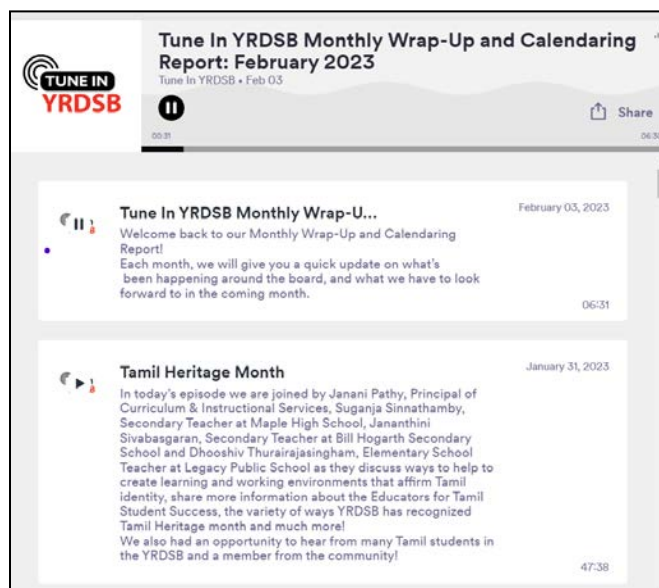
TUNE IN
YRDSB

Tune In YRDSB Monthly Wrap-Up and Calendaring Report: February 2023

Tune In YRDSB • Feb 03

00:31

Share

06:3

Tune In YRDSB Monthly Wrap-U...

February 03, 2023

Welcome back to our Monthly Wrap-Up and Calendaring Report!
Each month, we will give you a quick update on what's been happening around the board, and what we have to look forward to in the coming month.

06:31

Tamil Heritage Month

January 31, 2023

In today's episode we are joined by Janani Pathy, Principal of Curriculum & Instructional Services, Suganja Sinnathamby, Secondary Teacher at Maple High School, Jananthini Sivabasgaran, Secondary Teacher at Bill Hogarth Secondary School and Dhooshiv Thurairajasingham, Elementary School Teacher at Legacy Public School as they discuss ways to help to create learning and working environments that affirm Tamil identity, share more information about the Educators for Tamil Student Success, the variety of ways YRDSB has recognized Tamil Heritage month and much more!
We also had an opportunity to hear from many Tamil students in the YRDSB and a member from the community!

47:38